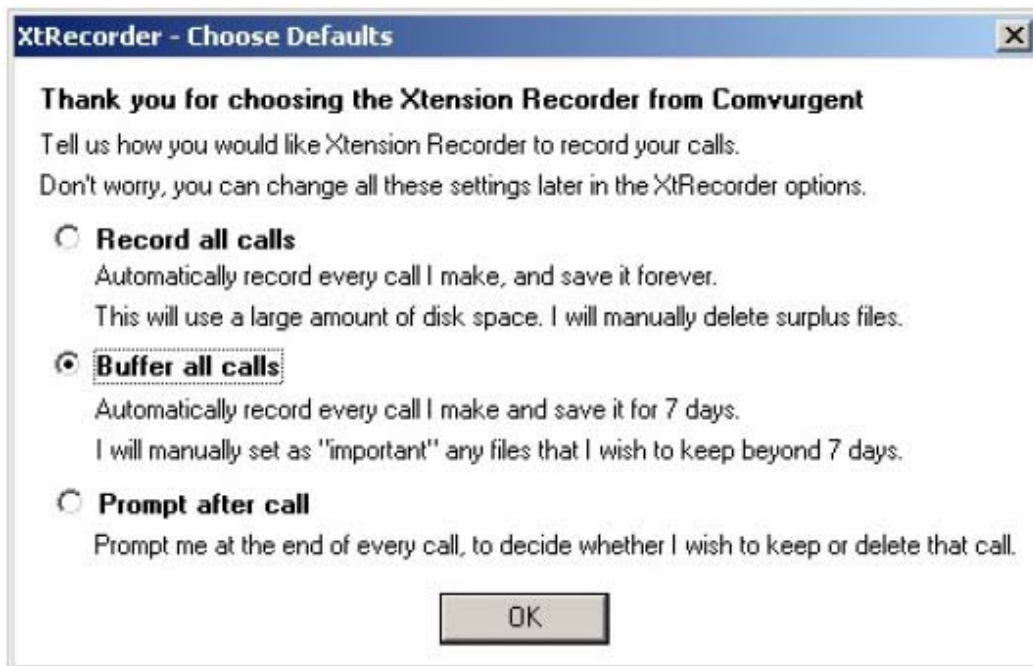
XtRecorder - Choose Defaults

Thank you for choosing the Xtension Recorder from Comvurgent

Tell us how you would like Xtension Recorder to record your calls.

Don't worry, you can change all these settings later in the XtRecorder options.

Record all calls

Automatically record every call I make, and save it forever.

This will use a large amount of disk space. I will manually delete surplus files.

Buffer all calls

Automatically record every call I make and save it for 7 days.

I will manually set as "important" any files that I wish to keep beyond 7 days.

Prompt after call

Prompt me at the end of every call, to decide whether I wish to keep or delete that call.

OK